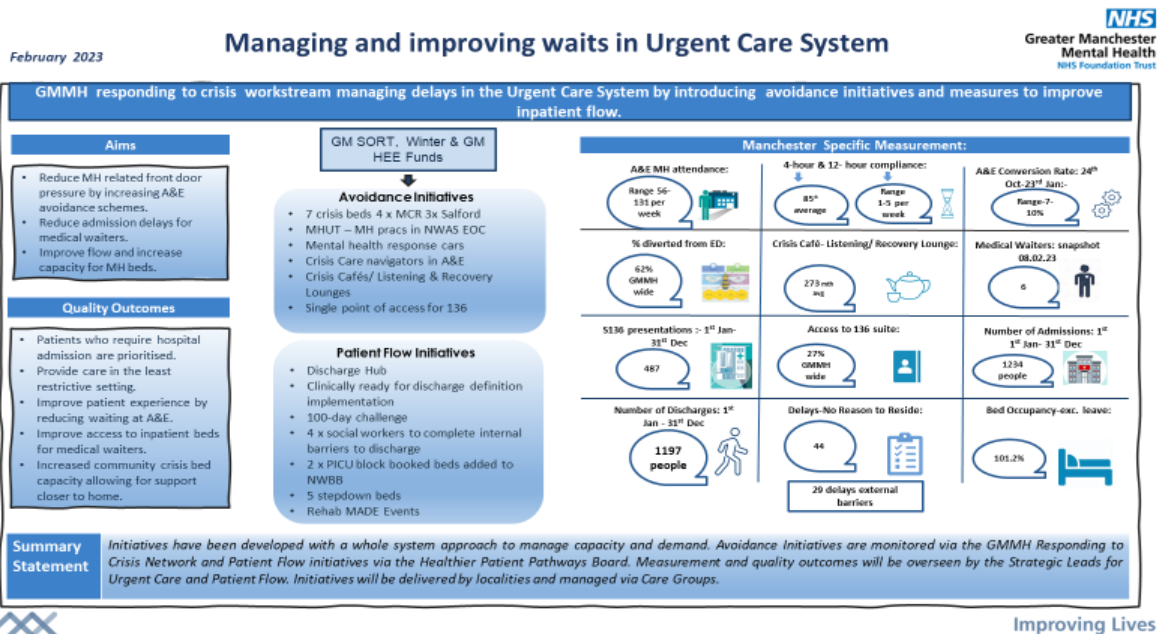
February 2023

Managing and improving waits in Urgent Care System

NHS
Greater Manchester
Mental Health
NHS Foundation Trust

GMMH responding to crisis workstream managing delays in the Urgent Care System by introducing avoidance initiatives and measures to improve inpatient flow.

Aims

- Reduce MH related front door pressure by increasing A&E avoidance schemes.
- Reduce admission delays for medical waiters.
- Improve flow and increase capacity for MH beds.

Quality Outcomes

- Patients who require hospital admission are prioritised.
- Provide care in the least restrictive setting.
- Improve patient experience by reducing waiting at A&E.
- Improve access to inpatient beds for medical waiters.
- Increased community crisis bed capacity allowing for support closer to home.

GM SORT, Winter & GM HEE Funds

Avoidance Initiatives

- 7 crisis beds 4 x MCR 3x Salford
- MHUT – MH pracs in NWAS EOC
- Mental health response cars
- Crisis Care navigators in A&E
- Crisis Cafés/ Listening & Recovery Lounges
- Single point of access for 136

Patient Flow Initiatives

- Discharge Hub
- Clinically ready for discharge definition implementation
- 100-day challenge
- 4 x social workers to complete internal barriers to discharge
- 2 x PICU block booked beds added to NWBB
- 5 stepdown beds
- Rehab MADE Events

Manchester Specific Measurement:

A&E MH attendance:
Range 56-131 per week

4-hour & 12- hour compliance:
85% average
Range 1-5 per week

A&E Conversion Rate: 24th Oct-23rd Jan:-
Range-7-10%

% diverted from ED:
62% GMMH wide

Crisis Café- Listening/ Recovery Lounge:
273 mth avg

Medical Waiters: snapshot 08.02.23
6

S136 presentations :- 1st Jan-31st Dec
487

Access to 136 suite:
27% GMMH wide

Number of Admissions: 1st 1st Jan- 31st Dec
1234 people

Number of Discharges: 1st Jan – 31st Dec
1197 people

Delays-No Reason to Reside:
44
29 delays external barriers

Bed Occupancy-exc. leave:
101.2%

Summary Statement

Initiatives have been developed with a whole system approach to manage capacity and demand. Avoidance Initiatives are monitored via the GMMH Responding to Crisis Network and Patient Flow initiatives via the Healthier Patient Pathways Board. Measurement and quality outcomes will be overseen by the Strategic Leads for Urgent Care and Patient Flow. Initiatives will be delivered by localities and managed via Care Groups.

Improving Lives